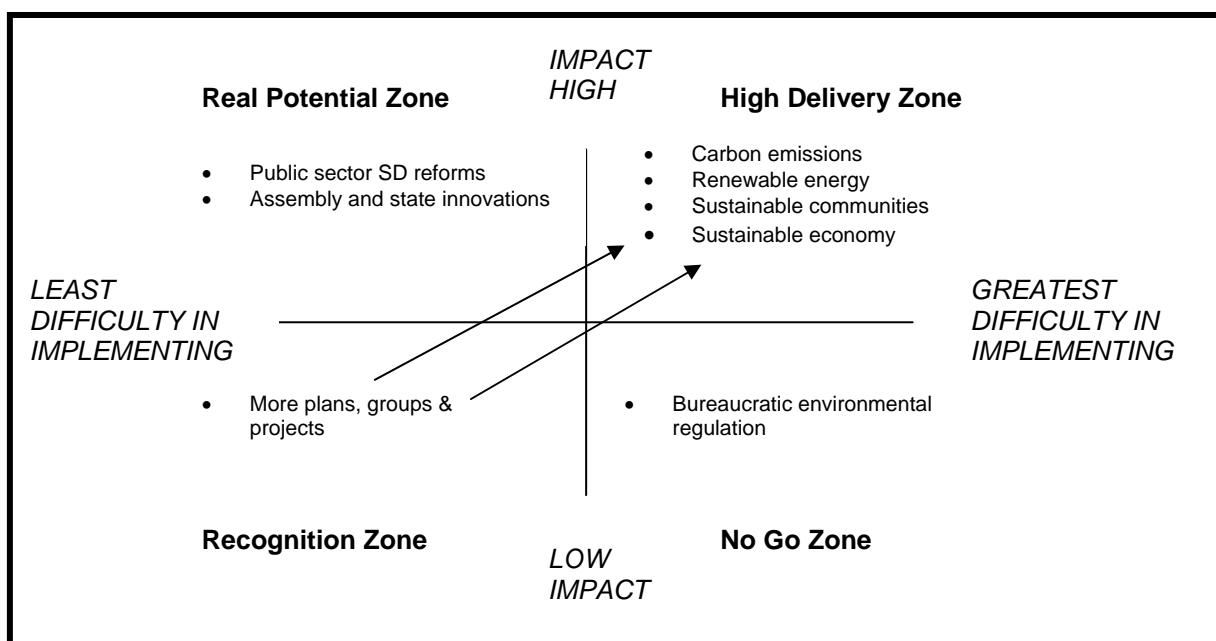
IMPACT HIGH

Real Potential Zone

High Delivery Zone

- Public sector SD reforms
- Assembly and state innovations

- Carbon emissions
- Renewable energy
- Sustainable communities
- Sustainable economy

LEAST DIFFICULTY IN IMPLEMENTING

GREATEST DIFFICULTY IN IMPLEMENTING

- More plans, groups & projects

- Bureaucratic environmental regulation

Recognition Zone

No Go Zone

LOW IMPACT